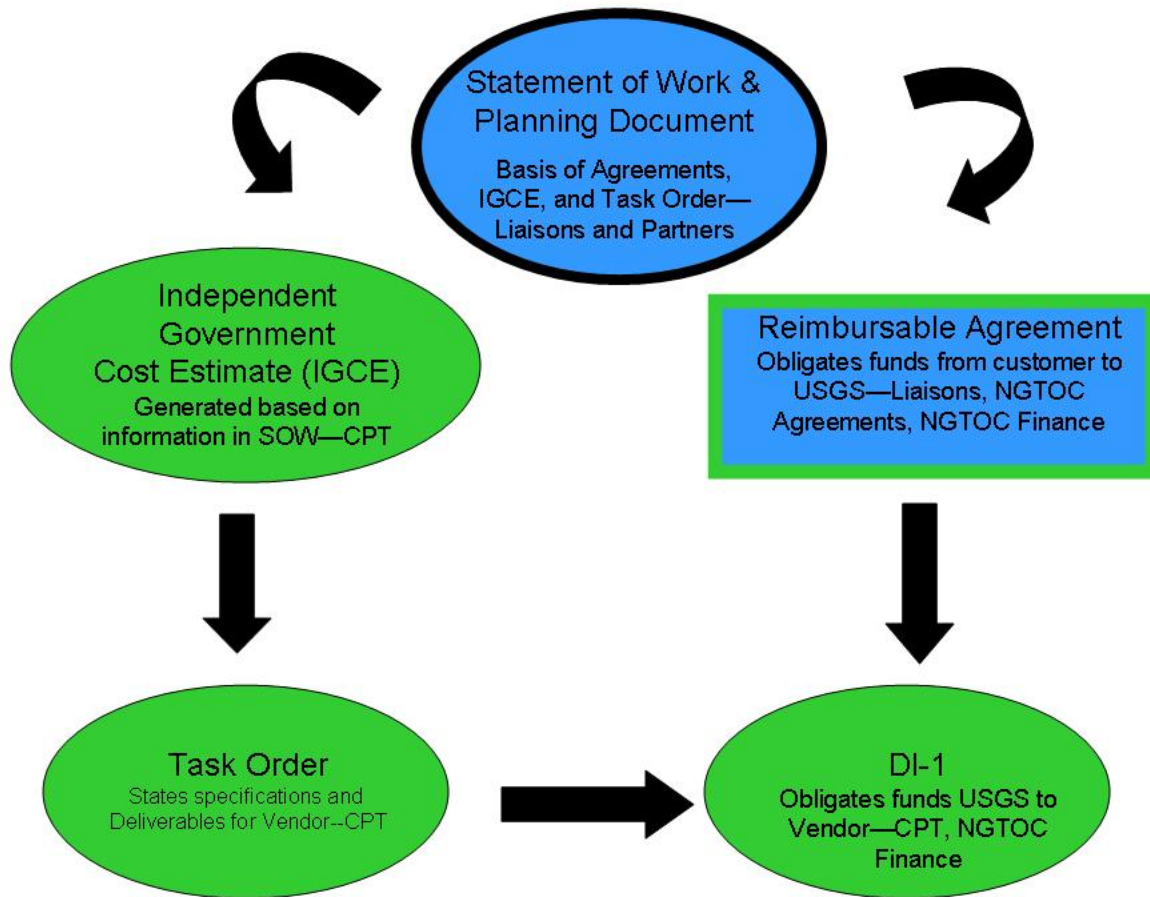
Statement of Work & Planning Document

Basis of Agreements, IGCE, and Task Order—Liaisons and Partners

Independent Government Cost Estimate (IGCE)

Generated based on information in SOW—CPT

Reimbursable Agreement

Obligates funds from customer to USGS—Liaisons, NGTOC Agreements, NGTOC Finance

Task Order

States specifications and Deliverables for Vendor--CPT

DI-1

Obligates funds USGS to Vendor—CPT, NGTOC Finance